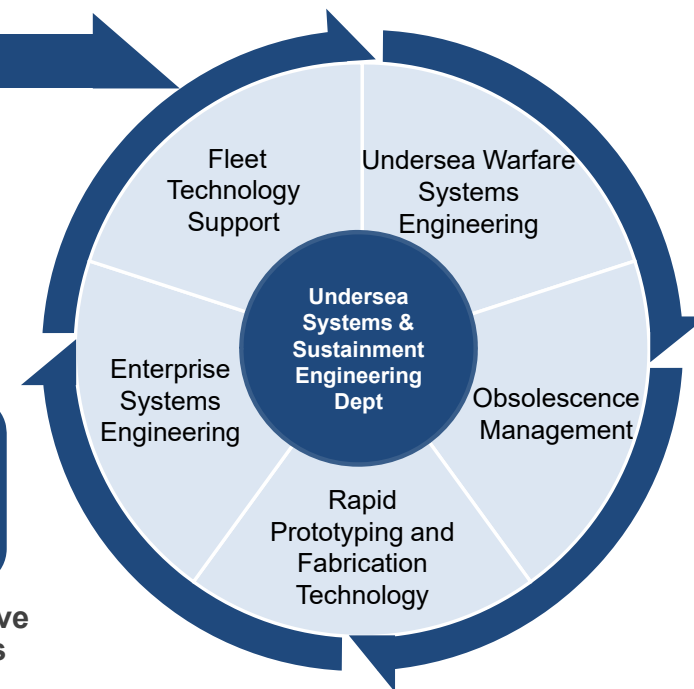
Fleet Technology Support

Undersea Warfare Systems Engineering

Undersea Systems & Sustainment Engineering Dept

Enterprise Systems Engineering

Obsolescence Management

Rapid Prototyping and Fabrication Technology

ve
s